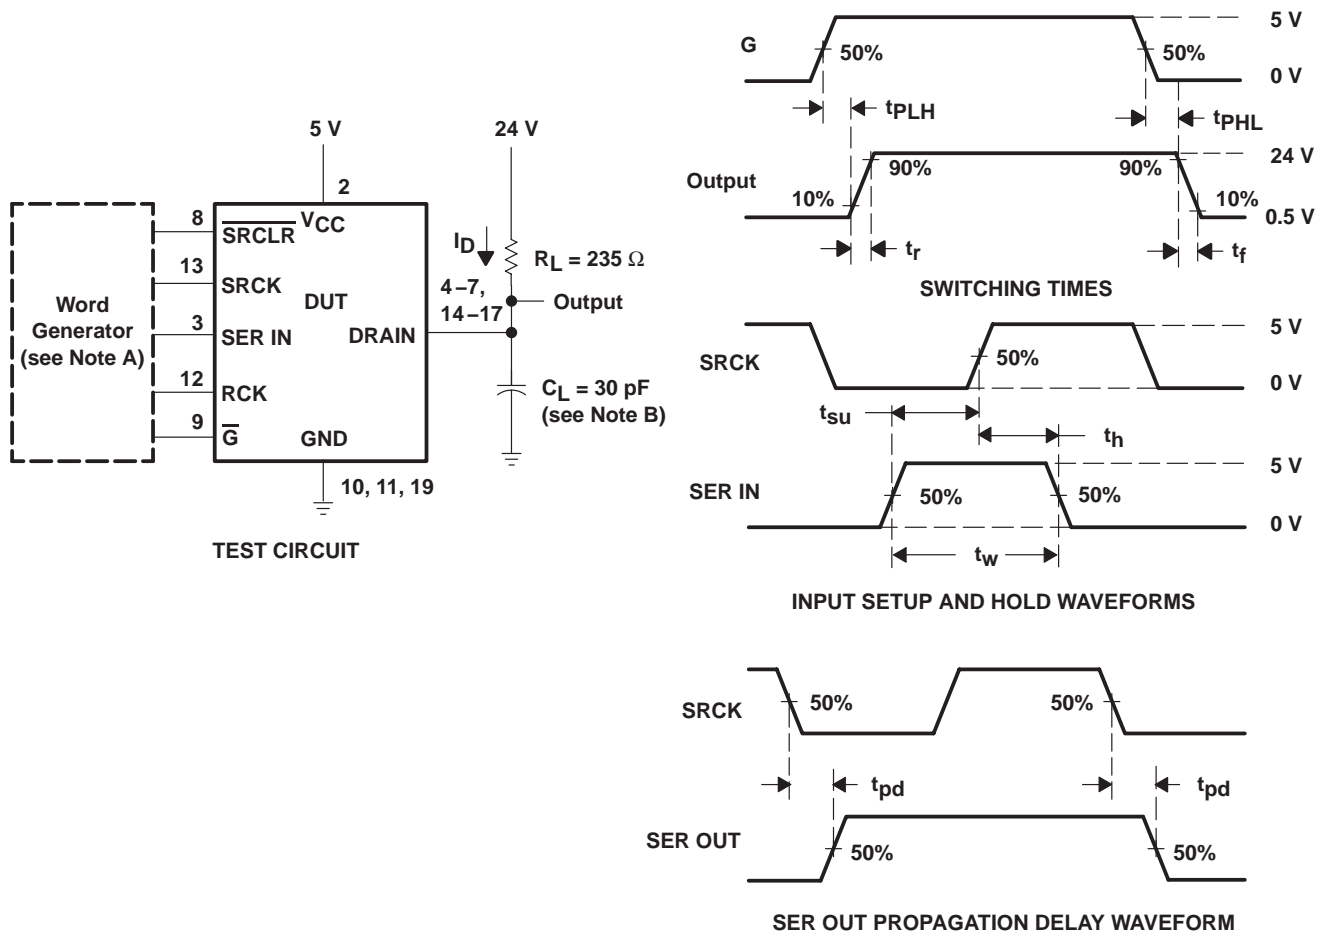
5 V

2

24 V

8 $\overline{SRCLR}$ $V_{CC}$

13 SRCK

Word Generator (see Note A)

DUT

3 SER IN

DRAIN

12 RCK

9 $\overline{G}$

GND

10, 11, 19

$I_D$

$R_L = 235\ \Omega$

4–7, 14–17

Output

$C_L = 30$ pF (see Note B)

TEST CIRCUIT

G

50%

50%

5 V

0 V

$t_{PLH}$

$t_{PHL}$

Output

90%

90%

24 V

10%

10%

0.5 V

$t_r$

$t_f$

SWITCHING TIMES

SRCK

50%

5 V

0 V

$t_{su}$

$t_h$

SER IN

50%

50%

5 V

0 V

$t_w$

INPUT SETUP AND HOLD WAVEFORMS

SRCK

50%

50%

$t_{pd}$

$t_{pd}$

SER OUT

50%

50%

SER OUT PROPAGATION DELAY WAVEFORM